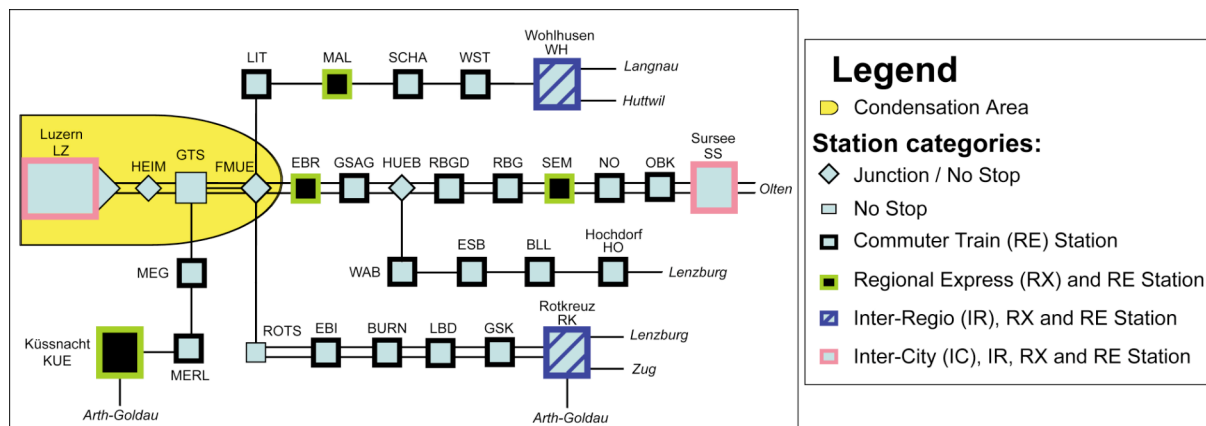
LIT
MAL
SCHA
WST
Wohlhusen
WH
Langnau
Huttwil

Luzern
LZ
HEIM
GTS
FMUE
EBR
GSAG
HUEB
RBGD
RBG
SEM
NO
OBK
Sursee
SS
Olten

WAB
ESB
BLL
Hochdorf
HO
Lenzburg

MEG
Küssnacht
KUE
MERL
Arth-Goldau

ROTS
EBI
BURN
LBD
GSK
Rotkreuz
RK
Lenzburg
Zug
Arth-Goldau

Legend
Condensation Area
Station categories:
Junction / No Stop
No Stop
Commuter Train (RE) Station
Regional Express (RX) and RE Station
Inter-Regio (IR), RX and RE Station
Inter-City (IC), IR, RX and RE Station